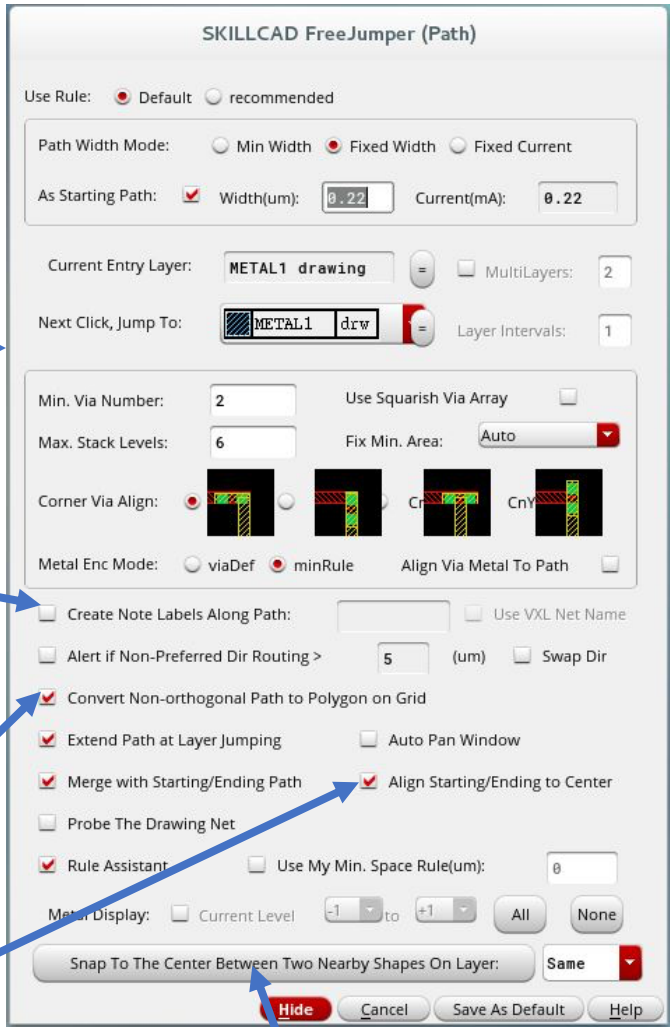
SKILLCAD FreeJumper (Path)

Use Rule: Default recommended

Path Width Mode: Min Width Fixed Width Fixed Current

As Starting Path: Width(um): 0.22 Current(mA): 0.22

Current Entry Layer: METAL1 drawing = MultiLayers: 2

Next Click, Jump To: METAL1 drw = Layer Intervals: 1

Min. Via Number: 2 Use Squarish Via Array

Max. Stack Levels: 6 Fix Min. Area: Auto

Corner Via Align: Cr CnY

Metal Enc Mode: viaDef minRule Align Via Metal To Path

Create Note Labels Along Path: Use VXL Net Name

Alert if Non-Preferred Dir Routing > 5 (um) Swap Dir

Convert Non-orthogonal Path to Polygon on Grid

Extend Path at Layer Jumping Auto Pan Window

Merge with Starting/Ending Path Align Starting/Ending to Center

Probe The Drawing Net

Rule Assistant Use My Min. Space Rule(um): 0

Metal Display: Current Level -1 to +1 All None

Snap To The Center Between Two Nearby Shapes On Layer: Same

Hide Cancel Save As Default Help